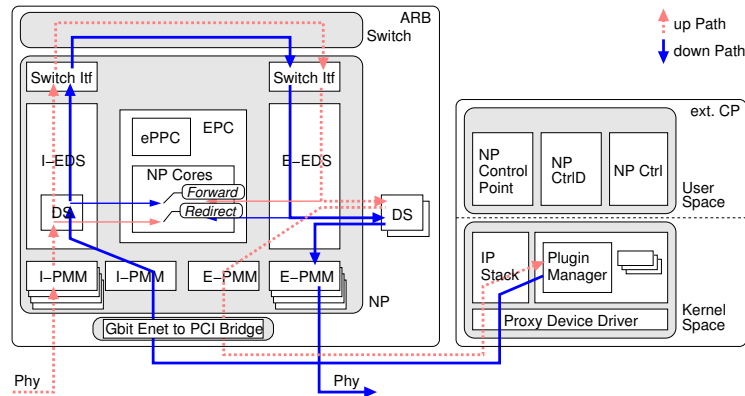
ARB Switch

up Path

down Path

Switch Itf

Switch Itf

I–EDS

ePPC

EPC

E–EDS

NP Cores

Forward

Redirect

DS

DS

I–PMM

I–PMM

E–PMM

E–PMM

NP

Gbit Enet to PCI Bridge

ext. CP

NP Control Point

NP CtrlD

NP Ctrl

User Space

IP Stack

Plugin Manager

Kernel Space

Proxy Device Driver

Phy

Phy